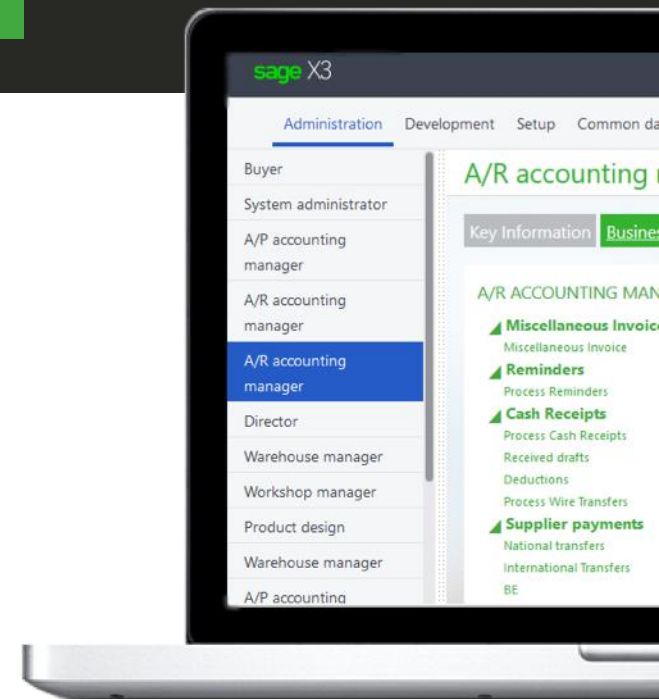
sage X3

Administration Development Setup Common da

Buyer
System administrator
A/P accounting manager
A/R accounting manager
A/R accounting manager
Director
Warehouse manager
Workshop manager
Product design
Warehouse manager
A/P accounting

A/R accounting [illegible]

Key Information Busines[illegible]

A/R ACCOUNTING MAN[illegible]

Miscellaneous Invoic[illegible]
Miscellaneous Invoice
Reminders
Process Reminders
Cash Receipts
Process Cash Receipts
Received drafts
Deductions
Process Wire Transfers
Supplier payments
National transfers
International Transfers
BE